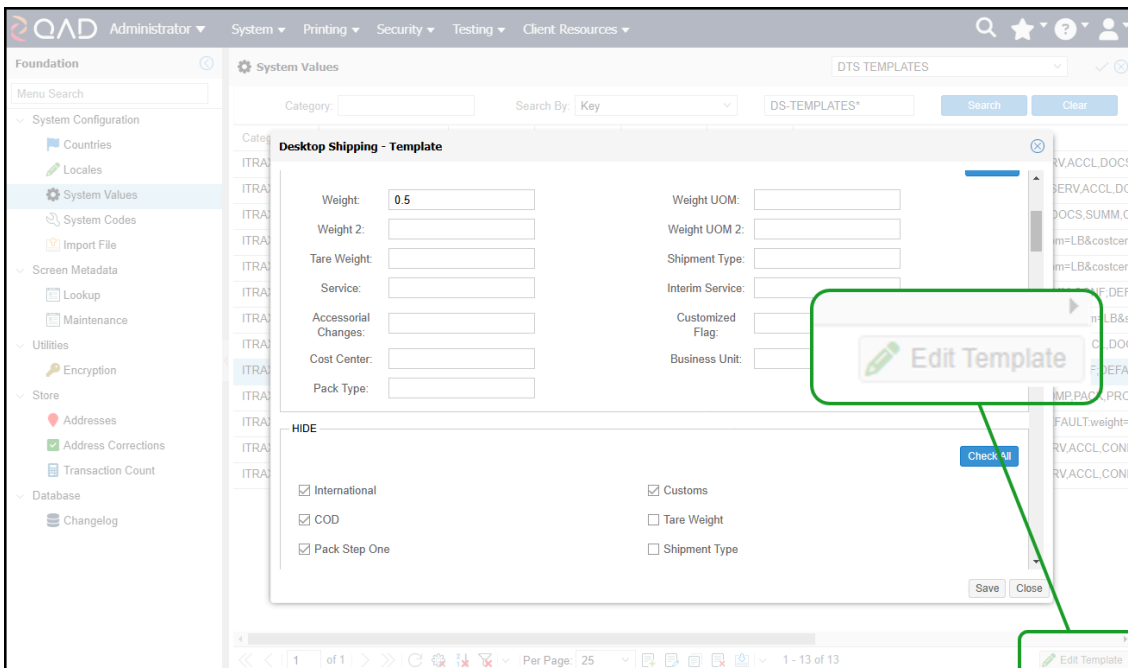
QAD Administrator ▾ System ▾ Printing ▾ Security ▾ Testing ▾ Client Resources ▾

Foundation

Menu Search

System Configuration
Countries
Locales
System Values
System Codes
Import File
Screen Metadata
Lookup
Maintenance
Utilities
Encryption
Store
Addresses
Address Corrections
Transaction Count
Database
Changelog

System Values

DTS TEMPLATES

Category:
Search By: Key
DS-TEMPLATES*
Search
Clear

Categ
ITRAX
ITRAX
ITRAX
ITRAX
ITRAX
ITRAX
ITRAX
ITRAX
ITRAX
ITRAX
ITRAX
ITRAX
ITRAX

RV,ACCL,DOCS
SERV,ACCL,DC
DOCS,SUMM,C
m=LB&costcer
m=LB&costcer
DONE,DEF
m=LB&s
CL,DOC
F,DEFA
IMP,PACK,PRO
FAULT:weight=
RV,ACCL,CONI
RV,ACCL,CONI

Desktop Shipping - Template

Weight: 0.5
Weight UOM:
Weight 2:
Weight UOM 2:
Tare Weight:
Shipment Type:
Service:
Interim Service:
Accessorial Changes:
Customized Flag:
Cost Center:
Business Unit:
Pack Type:

HIDE

Check All

International
Customs
COD
Tare Weight
Pack Step One
Shipment Type

Save
Close

Edit Template

1 of 1
Per Page: 25
1 - 13 of 13
Edit Template